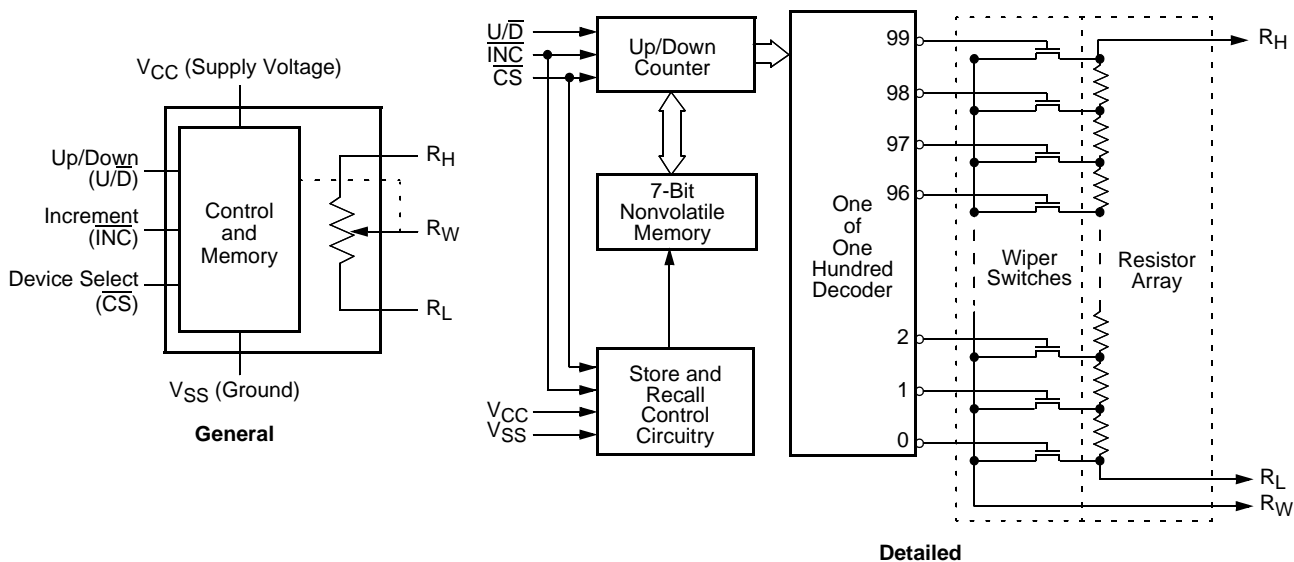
$V_{CC}$ (Supply Voltage)

Up/Down ($U/\overline{D}$)

Increment ($\overline{INC}$)

Device Select ($\overline{CS}$)

Control and Memory

$R_H$

$R_W$

$R_L$

$V_{SS}$ (Ground)

**General**

$U/\overline{D}$
$\overline{INC}$
$\overline{CS}$

Up/Down Counter

7-Bit Nonvolatile Memory

$V_{CC}$
$V_{SS}$

Store and Recall Control Circuitry

One of One Hundred Decoder

99
98
97
96
2
1
0

Wiper Switches

Resistor Array

$R_H$

$R_L$

$R_W$

**Detailed**